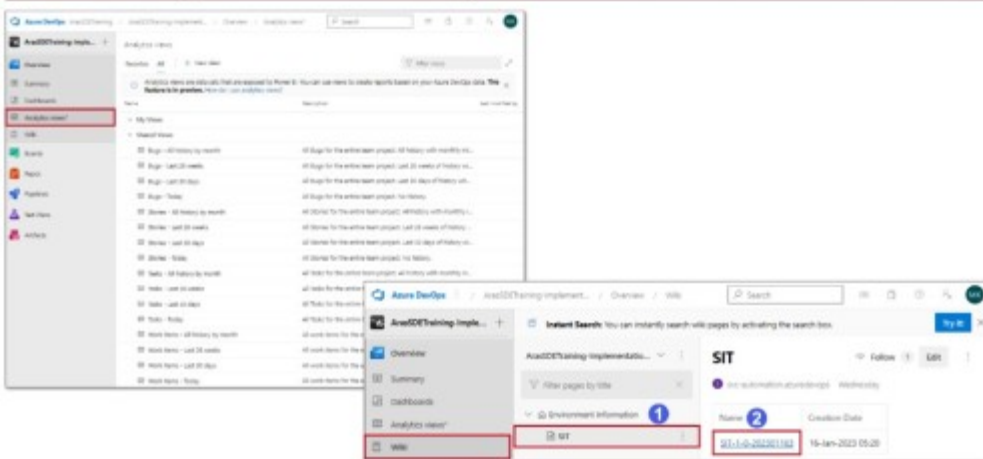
Azure DevOps AraSDETraining / AraSDETraining-implement... / Overview / Analytics views

Search

AraSDETraining-Imple... +

Overview

Summary

Dashboards

Analytics views

Wiki

Boards

Repos

Pipelines

Test Plans

Artifacts

Analytics views

Favorites All + New View

Filter views

Analytics views are data sets that are exposed to Power BI. You can use views to create reports based on your Azure DevOps data. This feature is in preview. How do I use analytics views?

Name

Description

Last modified by

My Views

Shared Views

Bugs - All history by month

Bugs - Last 26 weeks

Bugs - Last 30 days

Bugs - Today

Stories - All history by month

Stories - Last 26 weeks

Stories - Last 30 days

Stories - Today

Tasks - All history by month

Tasks - Last 26 weeks

Tasks - Last 30 days

Tasks - Today

Work Items - All history by month

Work Items - Last 26 weeks

Work Items - Last 30 days

Work Items - Today

Azure DevOps / AraSDETraining-implement... / Overview / Wiki

Search

AraSDETraining-Imple... +

Overview

Summary

Dashboards

Analytics views

Wiki

Instant Search: You can instantly search wiki pages by activating the search box.

Try it

AraSDETraining-Implementatio...

Filter pages by title

Environment Information

1

SIT

SIT

Follow Edit

Wednesday

Name 2

Creation Date

SIT-1-0-20230116

16-Jan-2023 05:20